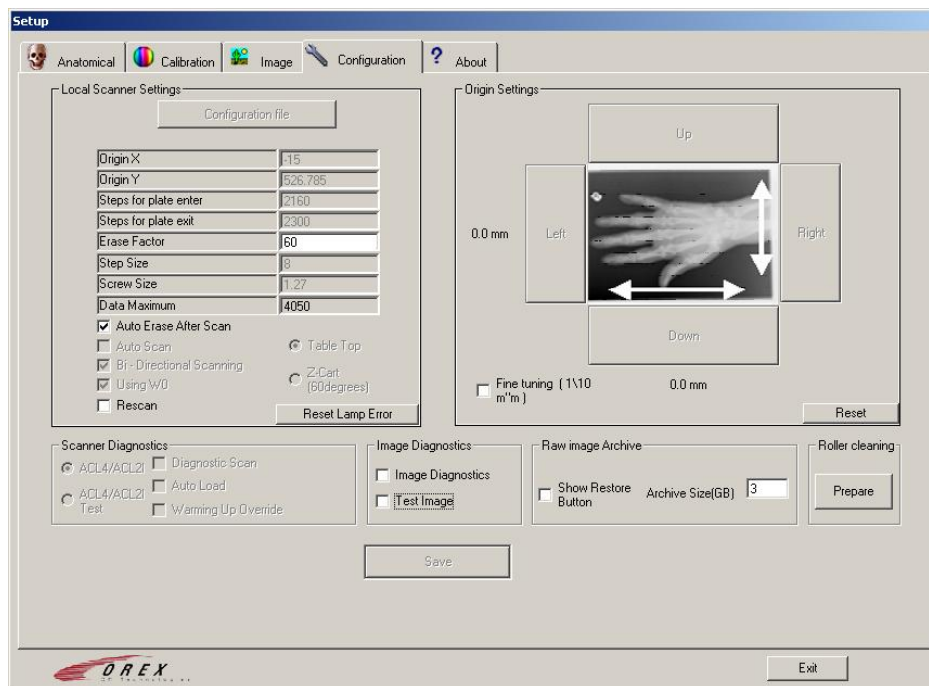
Setup

Anatomical | Calibration | Image | Configuration | About

Local Scanner Settings

Configuration file

| | |
|---|---|
| Origin X | -15 |
| Origin Y | 526.785 |
| Steps for plate enter | 2160 |
| Steps for plate exit | 2300 |
| Erase Factor | 60 |
| Step Size | 8 |
| Screw Size | 1.27 |
| Data Maximum | 4050 |

Auto Erase After Scan
Auto Scan
Bi - Directional Scanning
Using W0
Rescan

Table Top
Z-Cart (60degrees)

Reset Lamp Error

Origin Settings

Up
Left
Right
Down

0.0 mm

Fine tuning ( 1\10 m"m )

0.0 mm

Reset

Scanner Diagnostics
ACL4/ACL2I
ACL4/ACL2I Test
Diagnostic Scan
Auto Load
Warming Up Override

Image Diagnostics
Image Diagnostics
Test Image

Raw image Archive
Show Restore Button
Archive Size(GB) 3

Roller cleaning
Prepare

Save

OREX

Exit